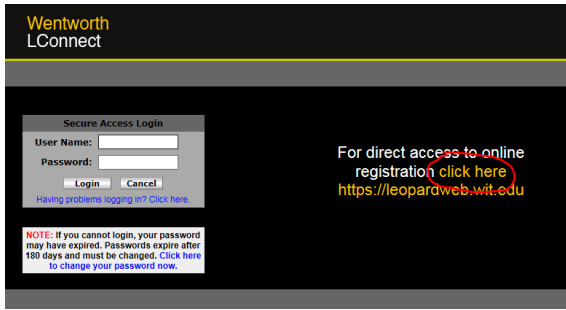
Wentworth
LConnect

Secure Access Login
User Name:
Password:
Login Cancel
Having problems logging in? Click here.

NOTE: If you cannot login, your password may have expired. Passwords expire after 180 days and must be changed. Click here to change your password now.

For direct access to online registration click here
https://leopardweb.wit.edu